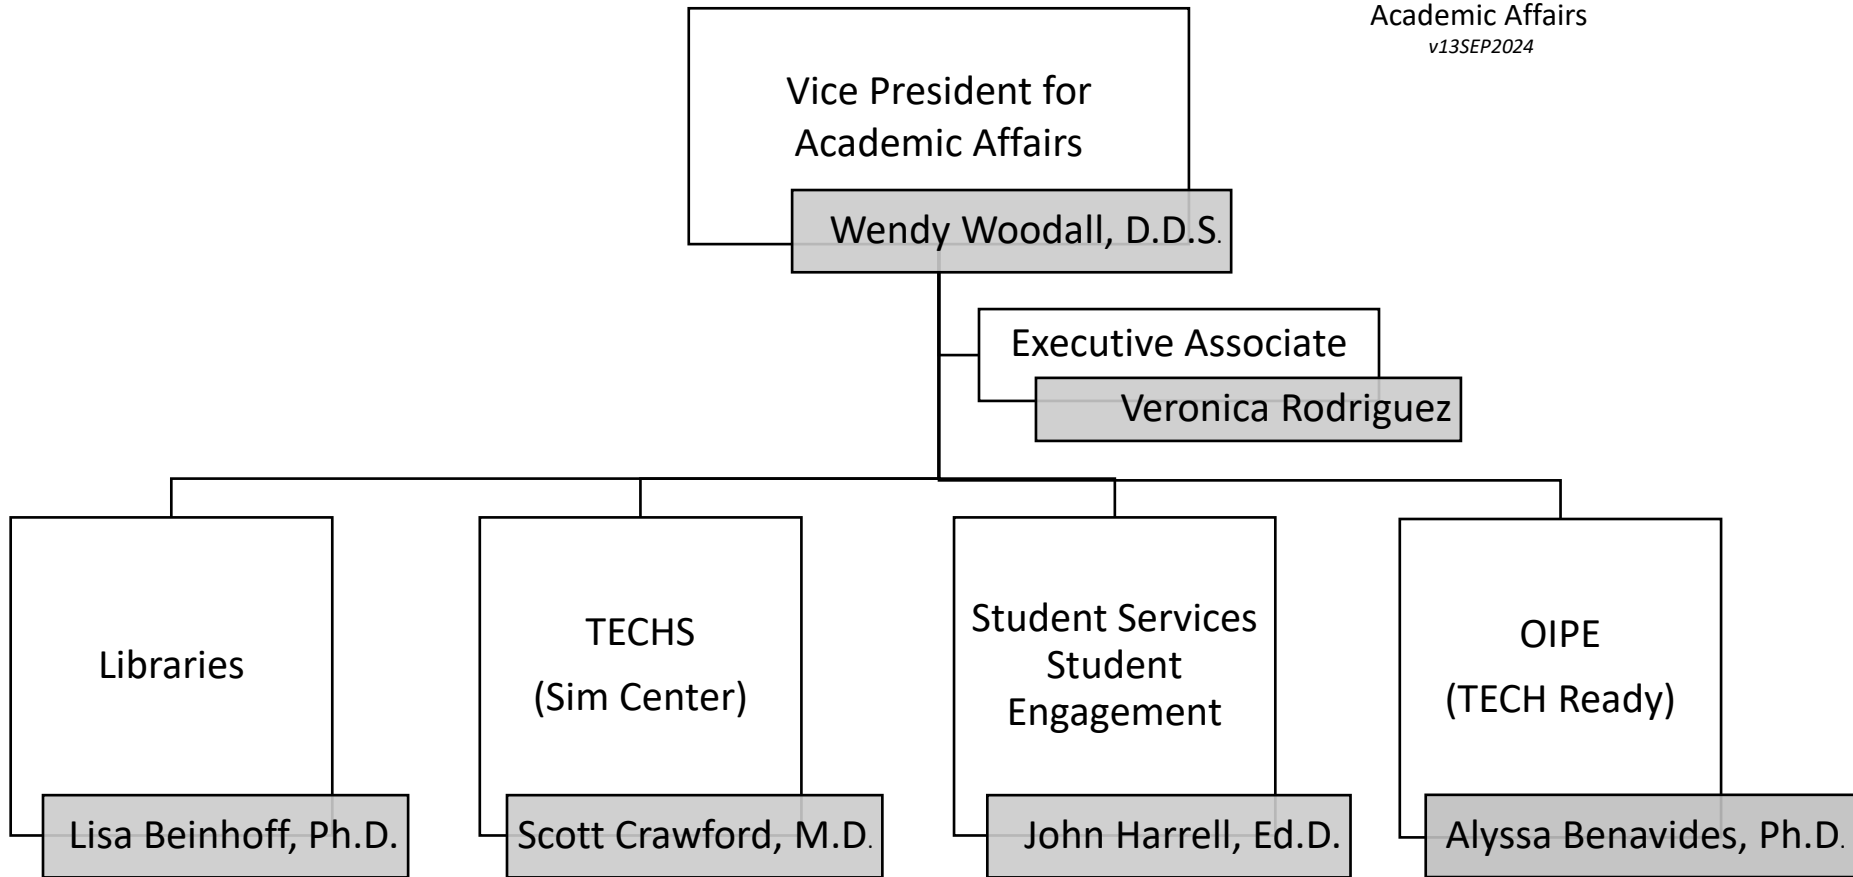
Academic Affairs
v13SEP2024

Vice President for Academic Affairs
Wendy Woodall, D.D.S.

Executive Associate
Veronica Rodriguez

Libraries
Lisa Beinhoff, Ph.D.

TECHS
(Sim Center)
Scott Crawford, M.D.

Student Services
Student
Engagement
John Harrell, Ed.D.

OIPE
(TECH Ready)
Alyssa Benavides, Ph.D.